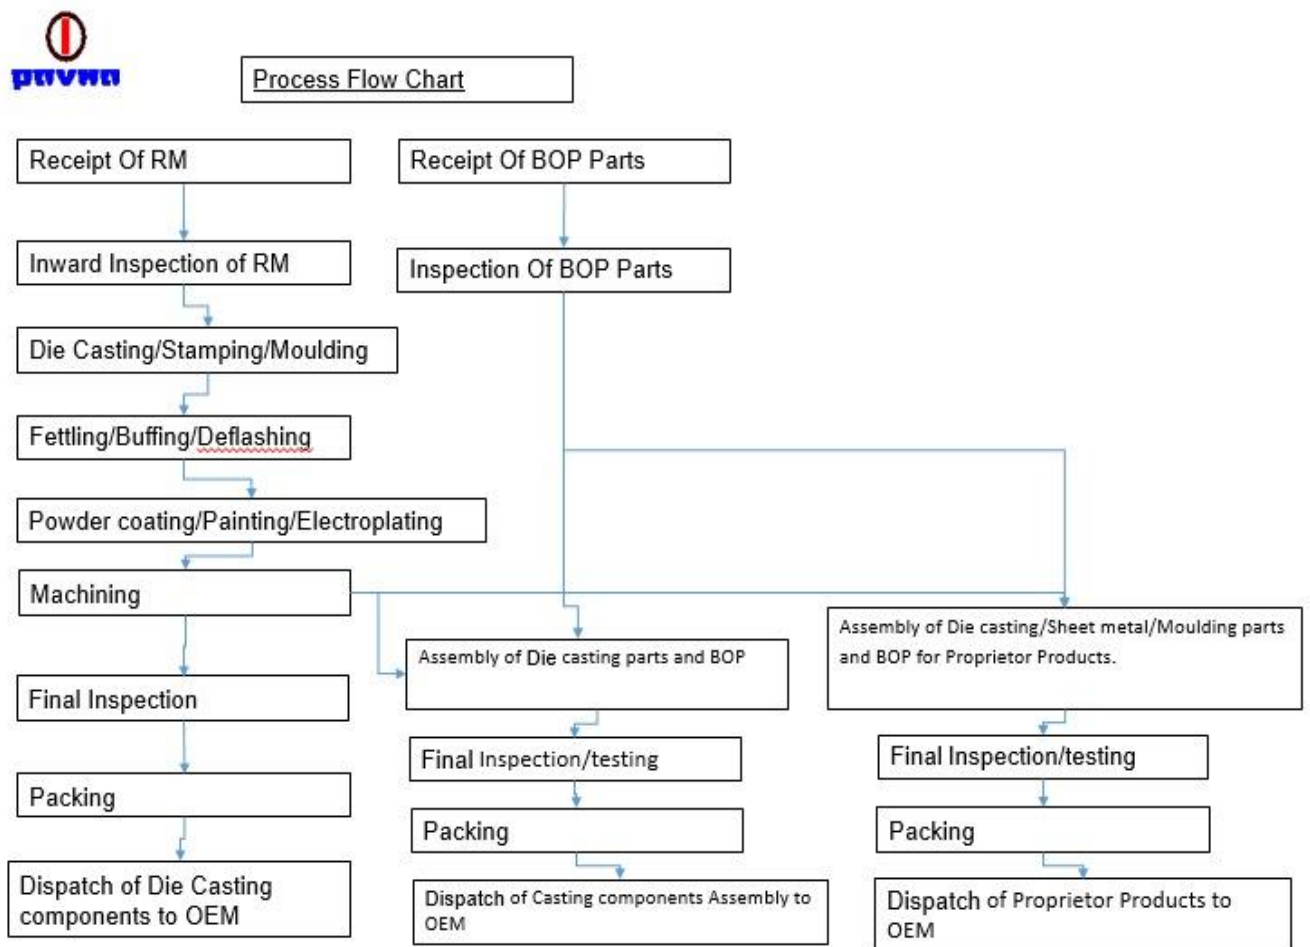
pavan

Process Flow Chart

Receipt Of RM

Inward Inspection of RM

Die Casting/Stamping/Moulding

Fettling/Buffing/Deflashing

Powder coating/Painting/Electroplating

Machining

Final Inspection

Packing

Dispatch of Die Casting components to OEM

Receipt Of BOP Parts

Inspection Of BOP Parts

Assembly of Die casting parts and BOP

Final Inspection/testing

Packing

Dispatch of Casting components Assembly to OEM

Assembly of Die casting/Sheet metal/Moulding parts and BOP for Proprietor Products.

Final Inspection/testing

Packing

Dispatch of Proprietor Products to OEM